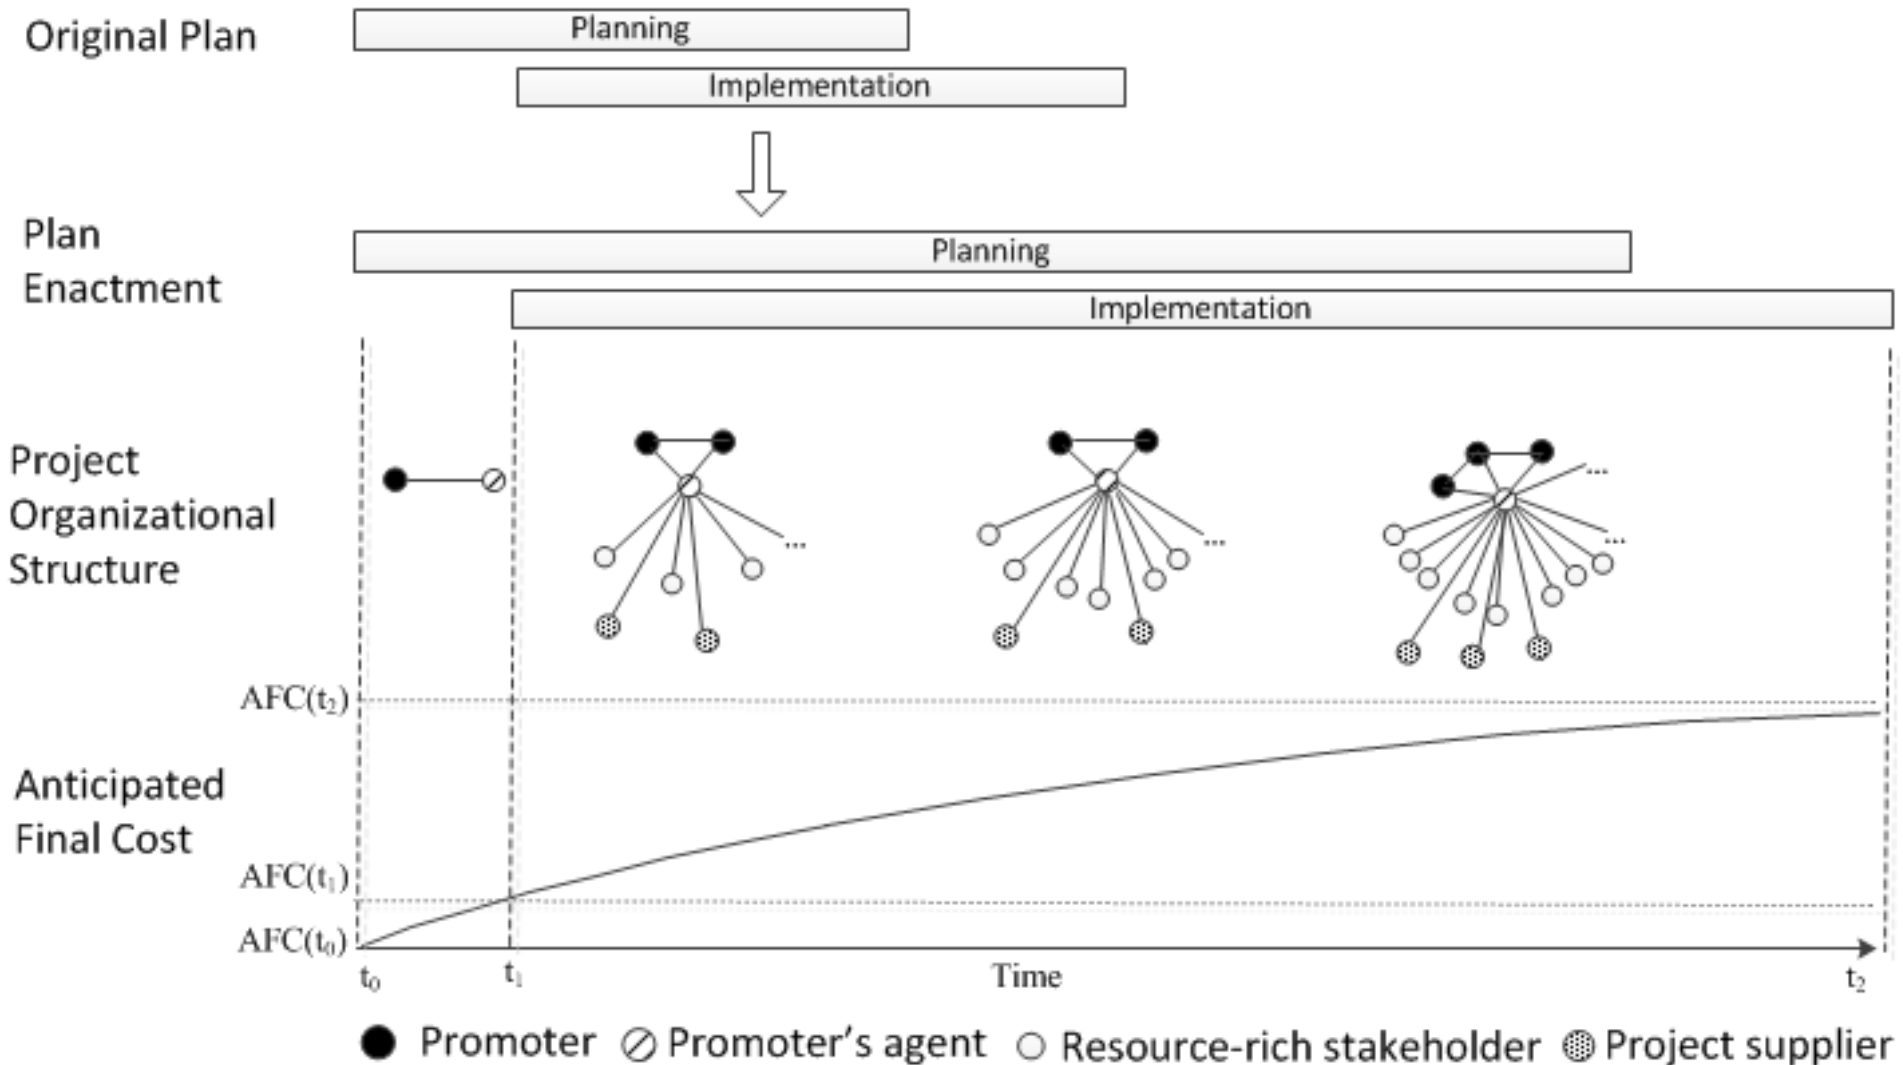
Original Plan

Planning

Implementation

Plan Enactment

Planning

Implementation

Project Organizational Structure

...

...

...

...

AFC($t_2$)

Anticipated Final Cost

AFC($t_1$)

AFC($t_0$)

$t_0$

$t_1$

Time

$t_2$

Promoter Promoter's agent Resource-rich stakeholder Project supplier